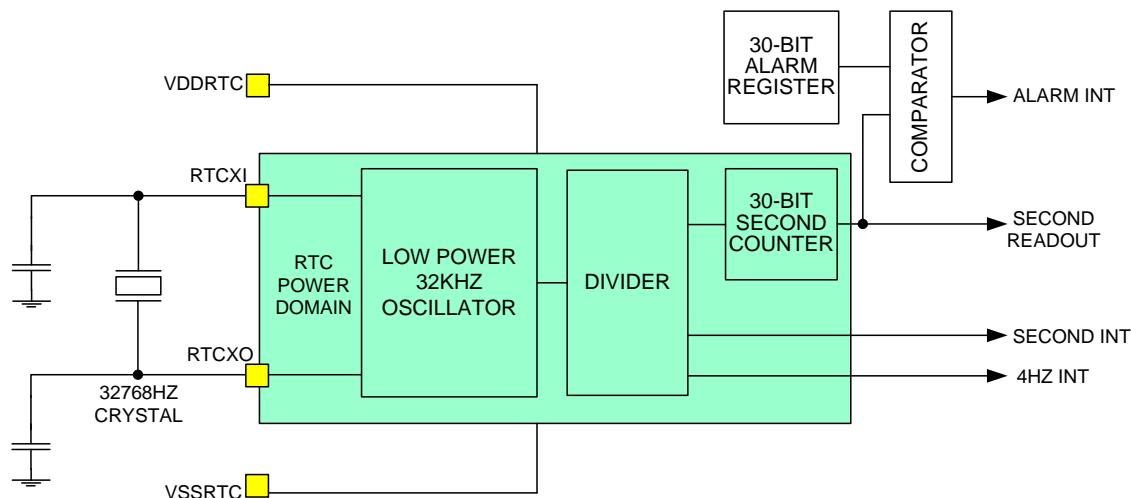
30-BIT ALARM REGISTER

COMPARATOR

ALARM INT

VDDRTC

RTCXI

RTC POWER DOMAIN

LOW POWER 32KHZ OSCILLATOR

DIVIDER

30-BIT SECOND COUNTER

SECOND READOUT

SECOND INT

4HZ INT

RTCXO

32768HZ CRYSTAL

VSSRTC